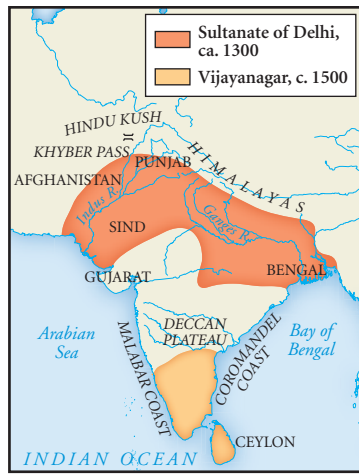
Sultanate of Delhi, ca. 1300
Vijayanagar, c. 1500

HINDU KUSH
KHYBER PASS
AFGHANISTAN
PUNJAB
HIMALAYAS
Indus R.
SIND
Ganges R.
GUJARAT
BENGAL
DECCAN PLATEAU
Arabian Sea
MALABAR COAST
COROMANDEL COAST
Bay of Bengal
CEYLON
INDIAN OCEAN